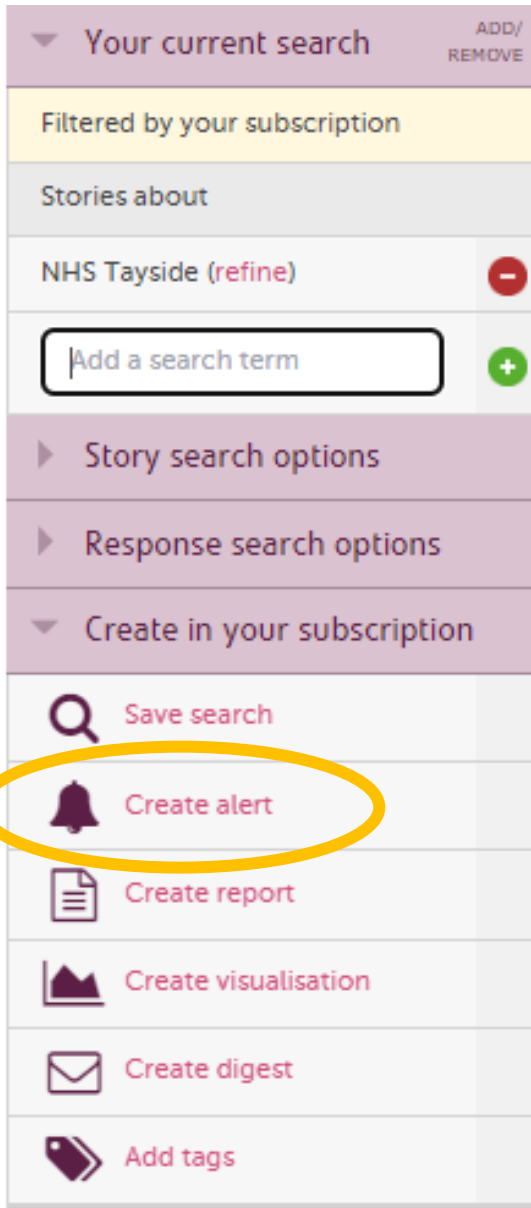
Your current search

ADD/
REMOVE

Filtered by your subscription

Stories about

NHS Tayside (refine)

Add a search term

Story search options

Response search options

Create in your subscription

Save search

Create alert

Create report

Create visualisation

Create digest

Add tags